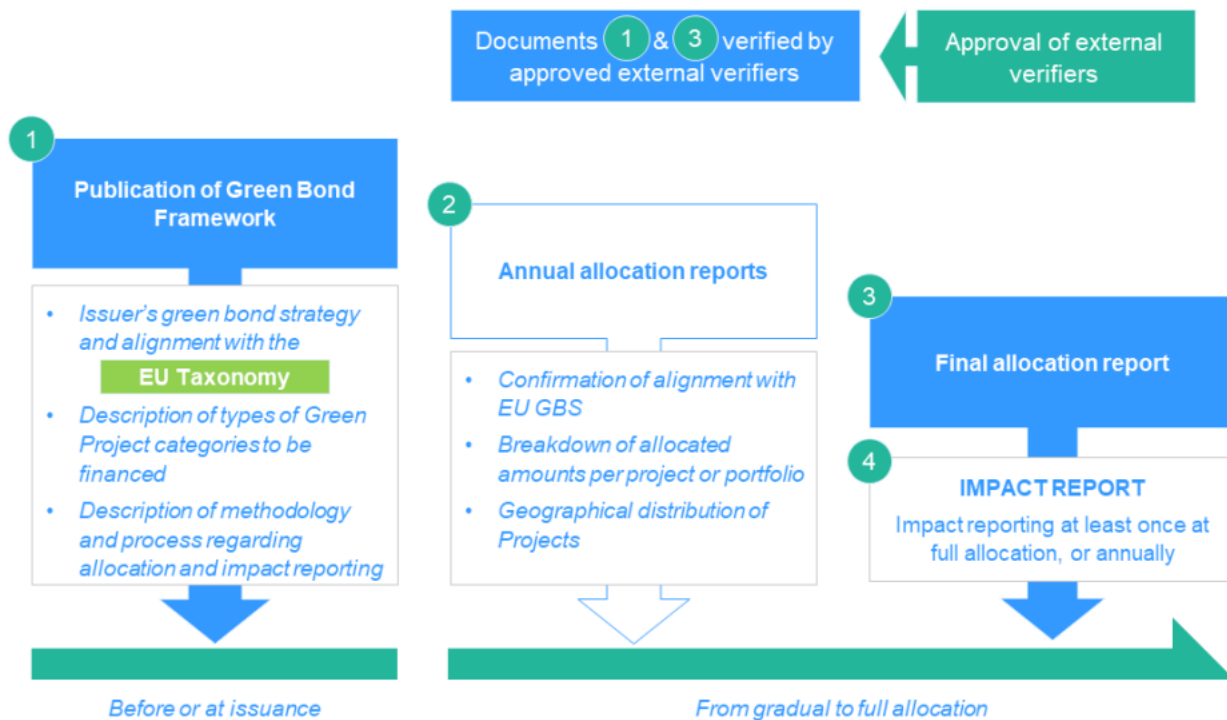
Documents 1 & 3 verified by approved external verifiers

Approval of external verifiers

1

Publication of Green Bond Framework

- Issuer's green bond strategy and alignment with the EU Taxonomy
- Description of types of Green Project categories to be financed
- Description of methodology and process regarding allocation and impact reporting

2

Annual allocation reports

- Confirmation of alignment with EU GBS
- Breakdown of allocated amounts per project or portfolio
- Geographical distribution of Projects

3

Final allocation report

4

IMPACT REPORT

Impact reporting at least once at full allocation, or annually

Before or at issuance

From gradual to full allocation